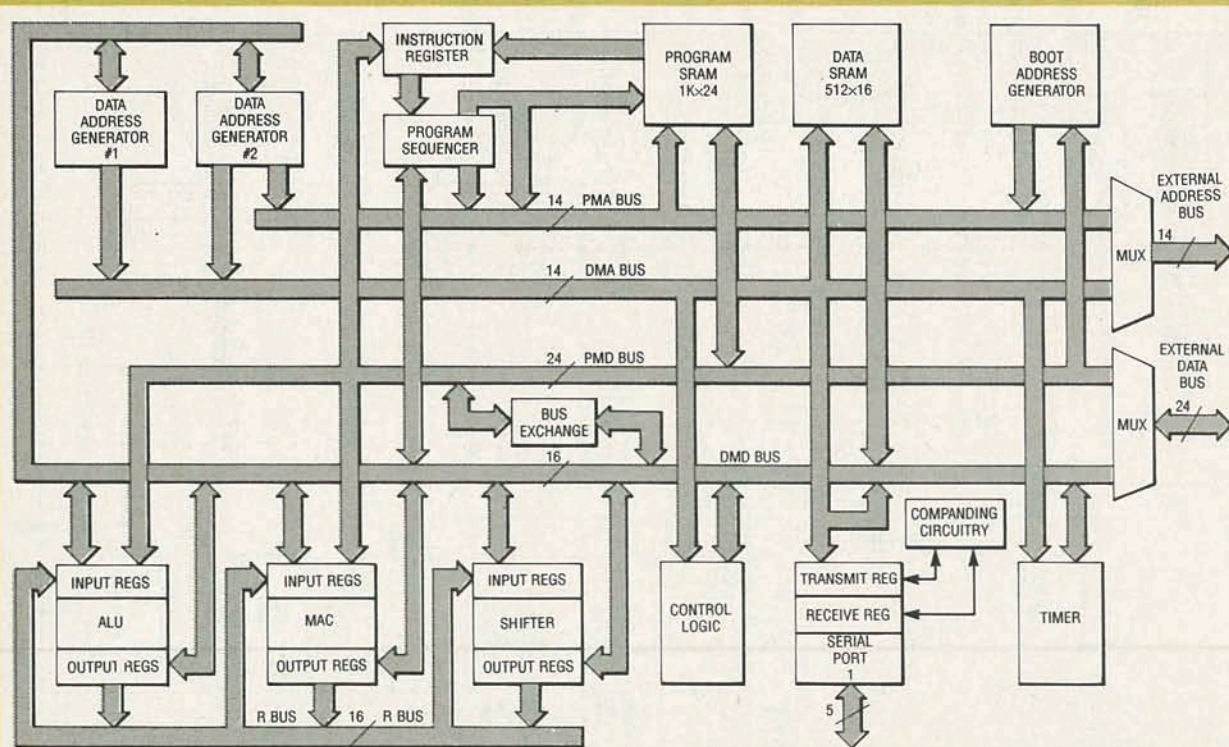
INSTRUCTION REGISTER

PROGRAM SRAM 1K×24

DATA SRAM 512×16

BOOT ADDRESS GENERATOR

DATA ADDRESS GENERATOR #1

DATA ADDRESS GENERATOR #2

PROGRAM SEQUENCER

14 PMA BUS

EXTERNAL ADDRESS BUS

14

MUX

14 DMA BUS

24 PMD BUS

EXTERNAL DATA BUS

BUS EXCHANGE

MUX

24

16

DMD BUS

COMPANDING CIRCUITRY

INPUT REGS

ALU

OUTPUT REGS

INPUT REGS

MAC

OUTPUT REGS

INPUT REGS

SHIFTER

OUTPUT REGS

CONTROL LOGIC

TRANSMIT REG

RECEIVE REG

SERIAL PORT 1

TIMER

R BUS 16 R BUS

5